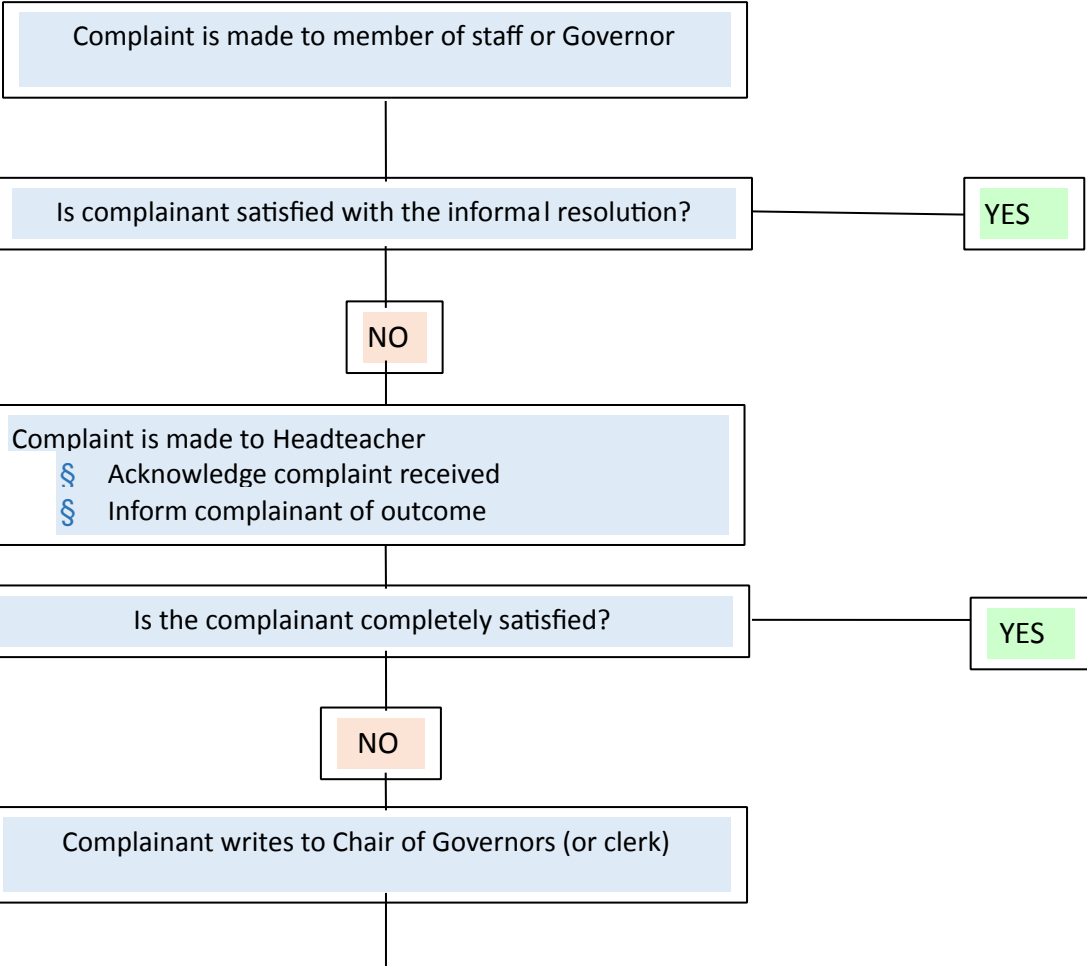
Complaint is made to member of staff or Governor

Is complainant satisfied with the informal resolution?

YES

NO

Complaint is made to Headteacher
§ Acknowledge complaint received
§ Inform complainant of outcome

Is the complainant completely satisfied?

YES

NO

Complainant writes to Chair of Governors (or clerk)